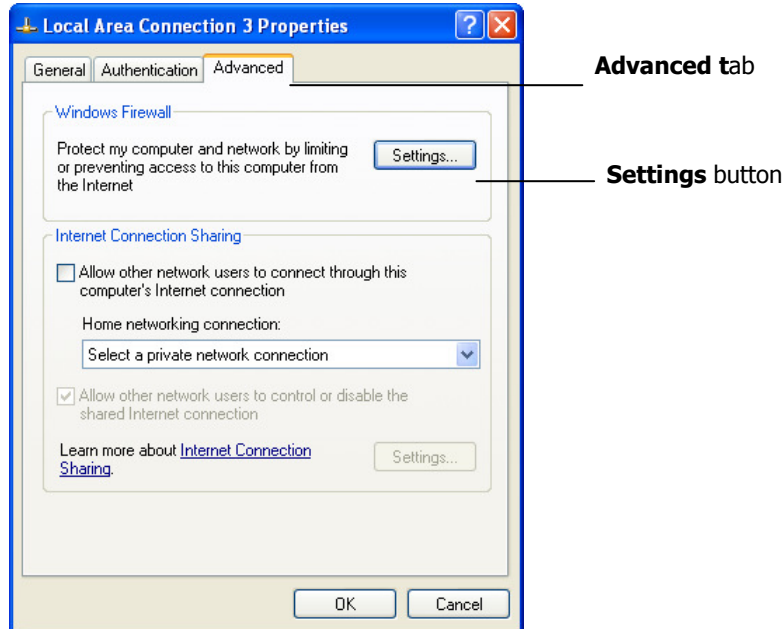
Local Area Connection 3 Properties

General | Authentication | Advanced

**Advanced t**ab

Windows Firewall

Protect my computer and network by limiting or preventing access to this computer from the Internet

Settings...

**Settings** button

Internet Connection Sharing

Allow other network users to connect through this computer's Internet connection

Home networking connection:

Select a private network connection

Allow other network users to control or disable the shared Internet connection

Learn more about Internet Connection Sharing.

Settings...

OK

Cancel